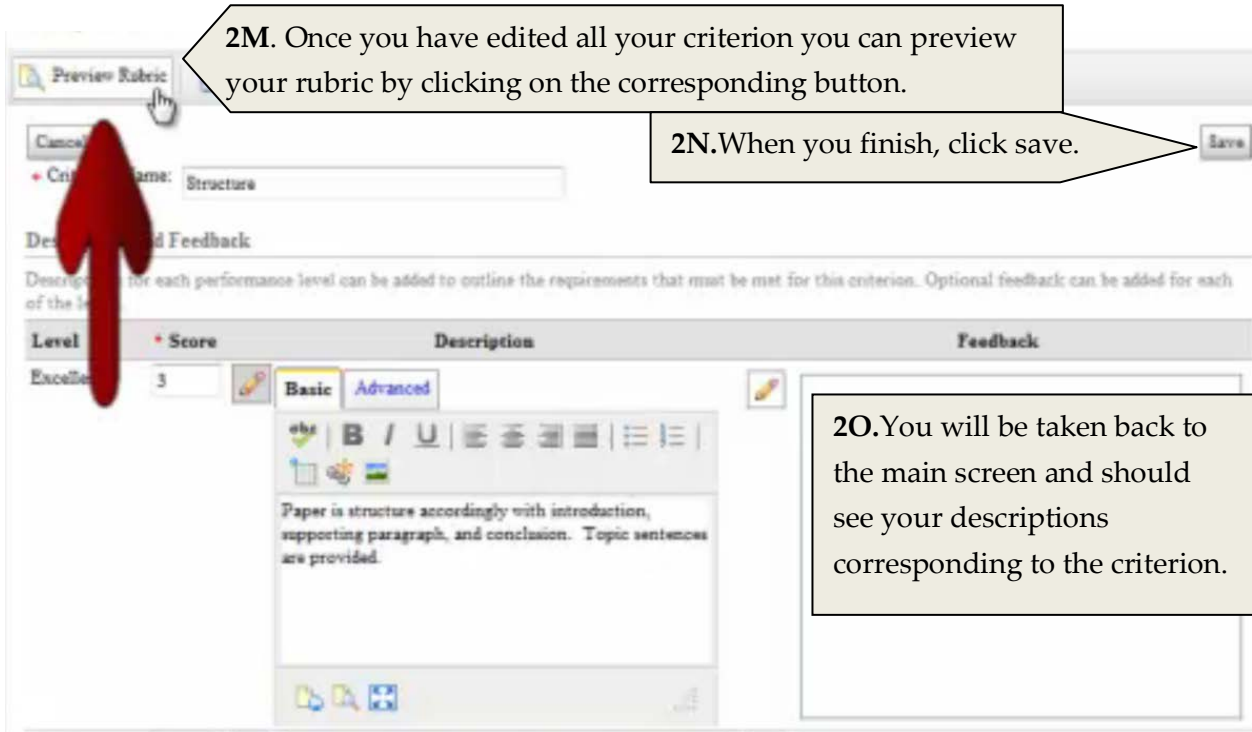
Preview Rubric

**2M**. Once you have edited all your criterion you can preview your rubric by clicking on the corresponding button.

Cancel

**2N.**When you finish, click save.

Save

* Cri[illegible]ame: Structure

Des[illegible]d Feedback

Descrip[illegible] for each performance level can be added to outline the requirements that must be met for this criterion. Optional feedback can be added for each of the le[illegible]

| Level | * Score | Description | Feedback |
|---|---|---|---|
| Excelle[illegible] | 3 | Basic Advanced | |

Paper is structure accordingly with introduction, supporting paragraph, and conclusion. Topic sentences are provided.

**2O.**You will be taken back to the main screen and should see your descriptions corresponding to the criterion.